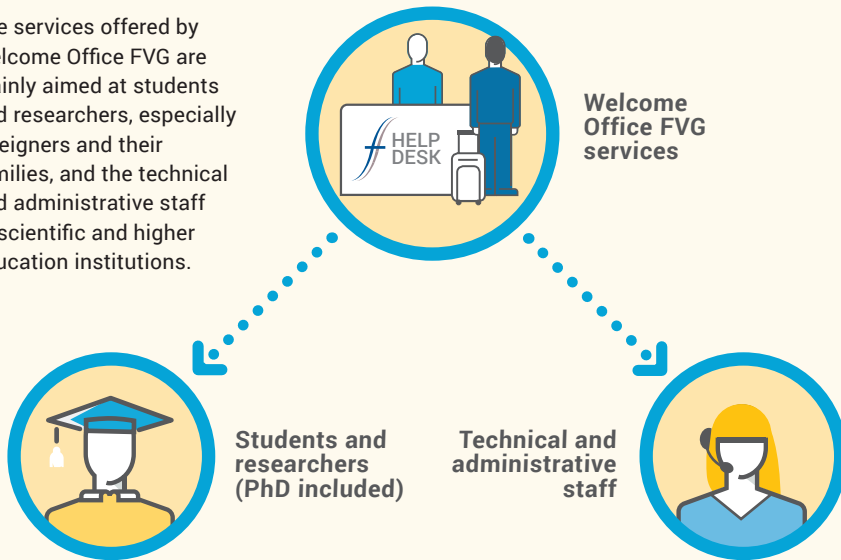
e services offered by elcome Office FVG are inly aimed at students d researchers, especially eigners and their milies, and the technical d administrative staff scientific and higher ucation institutions.

HELP DESK

Welcome Office FVG services

Students and researchers (PhD included)

Technical and administrative staff